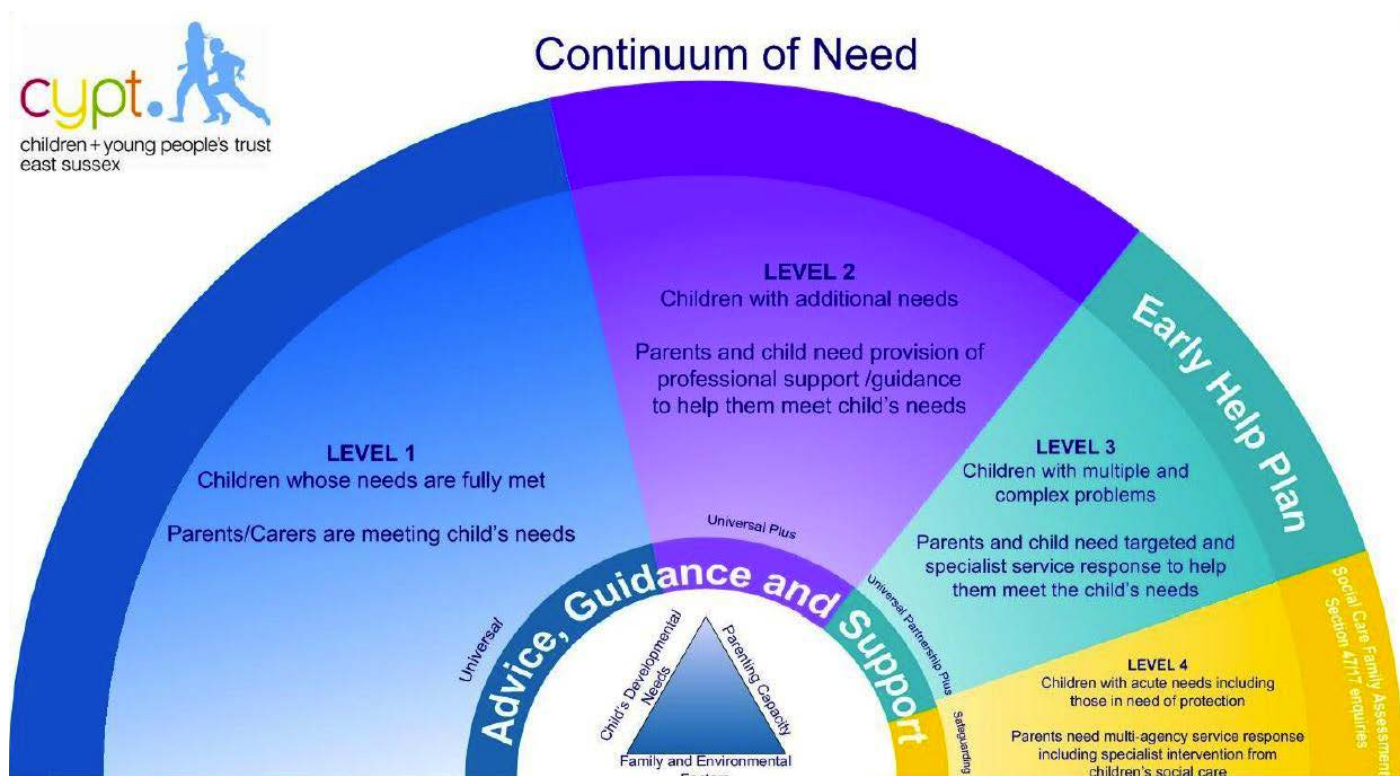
cypt.
children + young people's trust
east sussex

Continuum of Need

LEVEL 2
Children with additional needs

Parents and child need provision of professional support /guidance to help them meet child's needs

Early Help Plan

LEVEL 1
Children whose needs are fully met

Parents/Carers are meeting child's needs

LEVEL 3
Children with multiple and complex problems

Parents and child need targeted and specialist service response to help them meet the child's needs

Universal Plus

Universal Partnership Plus

Universal

Advice, Guidance and Support

Child's Developmental Needs

Parenting Capacity

Family and Environmental Factors

Safeguarding

Social Care Family Assessment Section 47/17 enquiries

LEVEL 4
Children with acute needs including those in need of protection

Parents need multi-agency service response including specialist intervention from children's social care